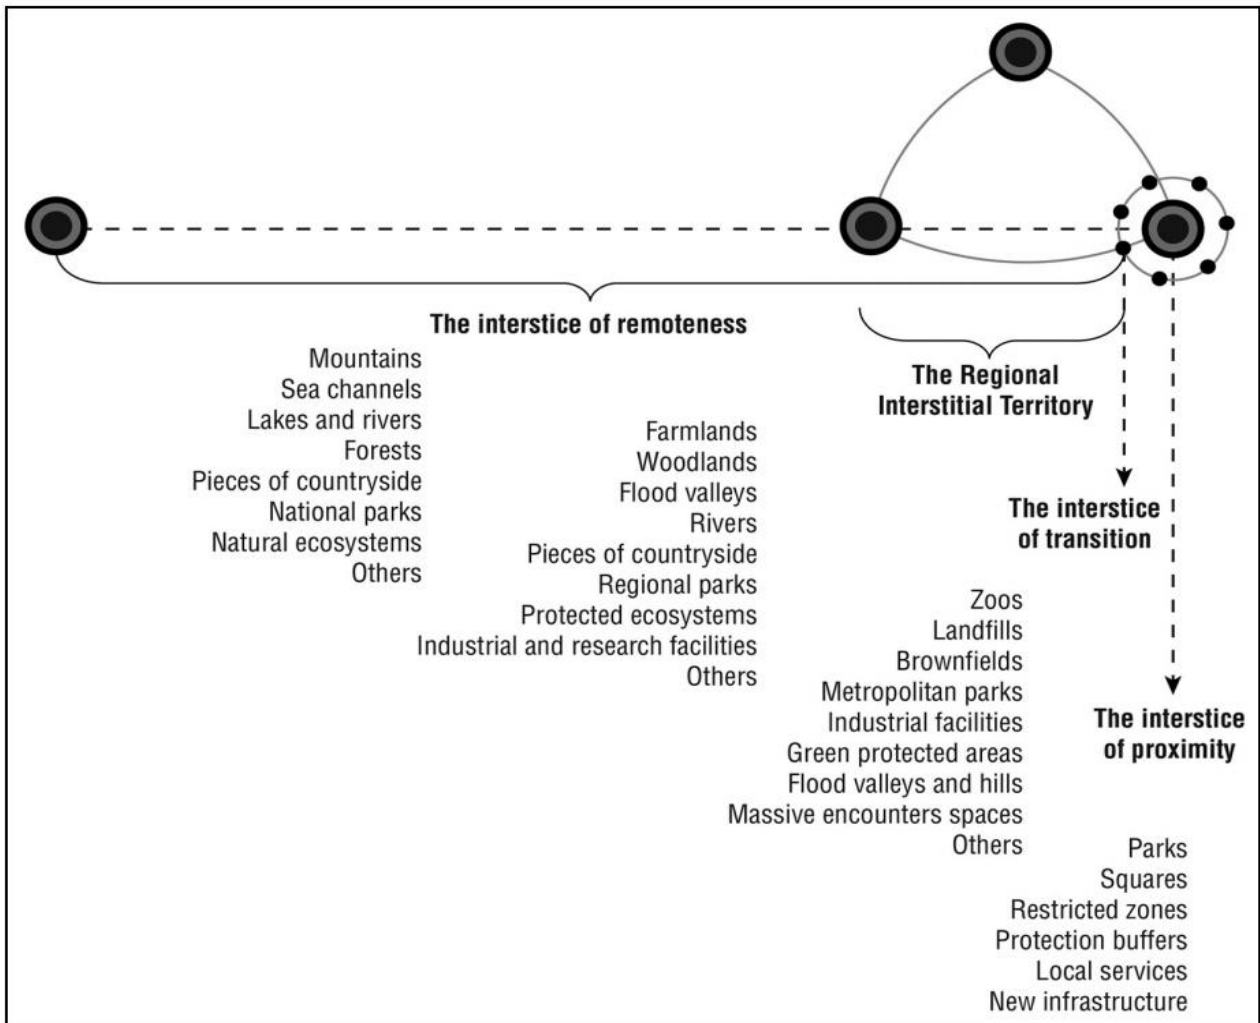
The interstice of remoteness

Mountains
Sea channels
Lakes and rivers
Forests
Pieces of countryside
National parks
Natural ecosystems
Others

The Regional Interstitial Territory

Farmlands
Woodlands
Flood valleys
Rivers
Pieces of countryside
Regional parks
Protected ecosystems
Industrial and research facilities
Others

The interstice of transition

Zoos
Landfills
Brownfields
Metropolitan parks
Industrial facilities
Green protected areas
Flood valleys and hills
Massive encounters spaces
Others

The interstice of proximity

Parks
Squares
Restricted zones
Protection buffers
Local services
New infrastructure